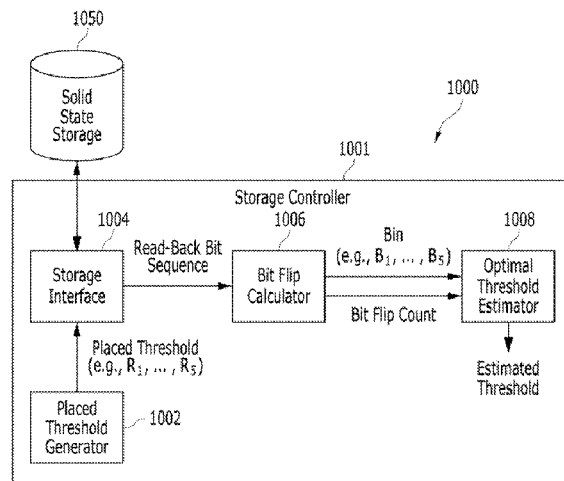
1050

Solid State Storage

1000

1001

Storage Controller

1004

1006

1008

Read-Back Bit Sequence

Bin (e.g., $B_1, \ldots, B_5$)

Storage Interface

Bit Flip Calculator

Optimal Threshold Estimator

Bit Flip Count

Placed Threshold (e.g., $R_1, \ldots, R_5$)

Estimated Threshold

Placed Threshold Generator

1002